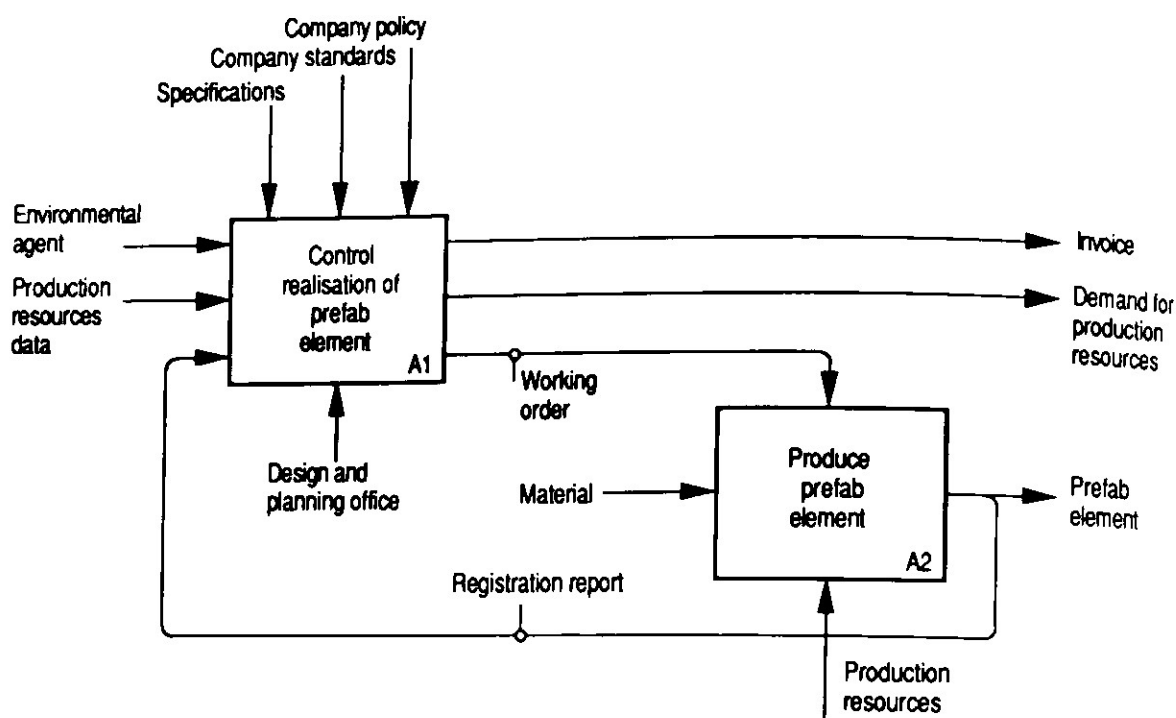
Company policy
Company standards
Specifications

Environmental agent

Production resources data

Control realisation of prefab element
A1

Invoice

Demand for production resources

Working order

Design and planning office

Material

Produce prefab element
A2

Prefab element

Registration report

Production resources